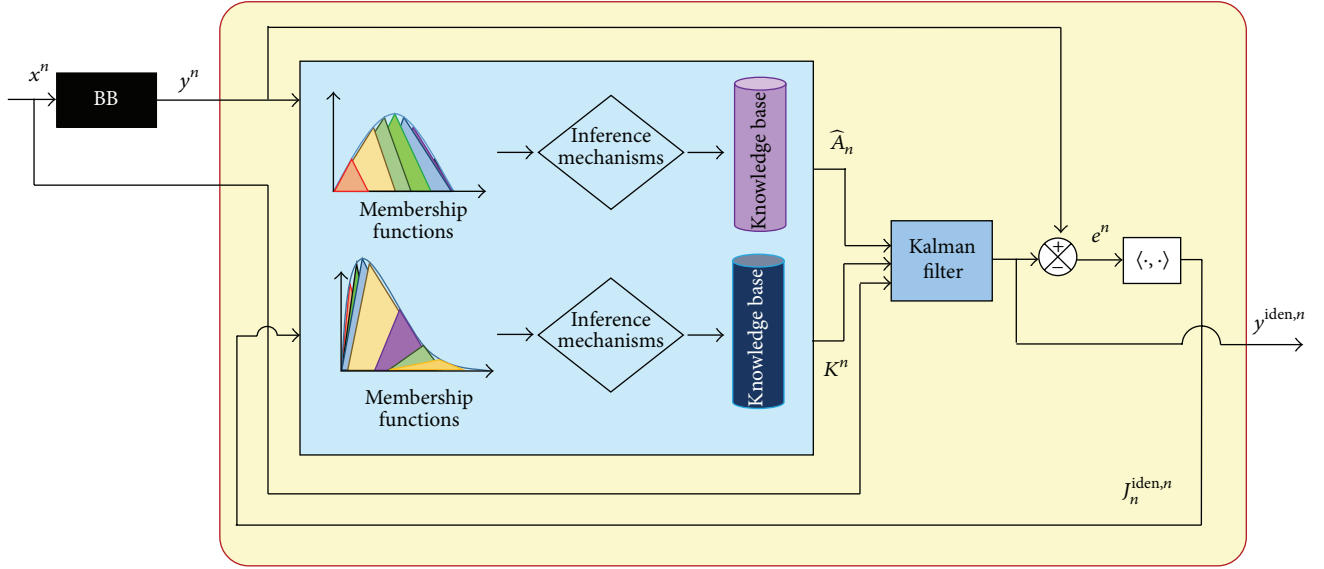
$x^n$

BB

$y^n$

Membership functions

Inference mechanisms

Knowledge base

$\widehat{A}_n$

Kalman filter

+

−

$e^n$

$\langle\cdot,\cdot\rangle$

$y^{\text{iden},n}$

Membership functions

Inference mechanisms

Knowledge base

$K^n$

$J_n^{\text{iden},n}$